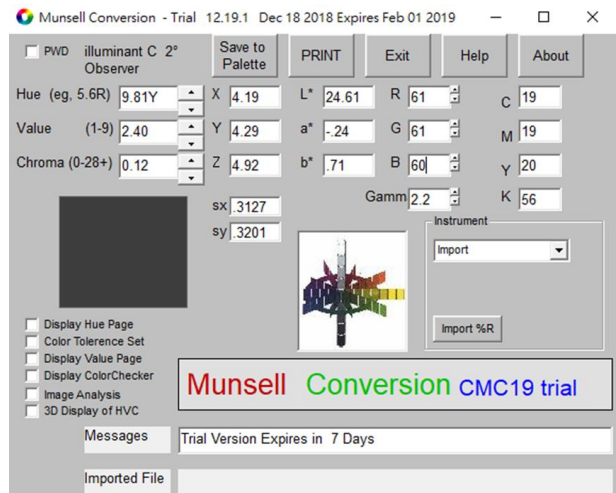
Munsell Conversion - Trial 12.19.1 Dec 18 2018 Expires Feb 01 2019

PWD illuminant C 2° Observer

Save to Palette

PRINT

Exit

Help

About

Hue (eg, 5.6R) 9.81Y

Value (1-9) 2.40

Chroma (0-28+) 0.12

X 4.19

Y 4.29

Z 4.92

L* 24.61

a* -.24

b* .71

R 61

G 61

B 60

C 19

M 19

Y 20

K 56

Gamm 2.2

sx .3127

sy .3201

Instrument

Import

Import %R

Display Hue Page

Color Tolerence Set

Display Value Page

Display ColorChecker

Image Analysis

3D Display of HVC

Munsell Conversion CMC19 trial

Messages

Trial Version Expires in 7 Days

Imported File